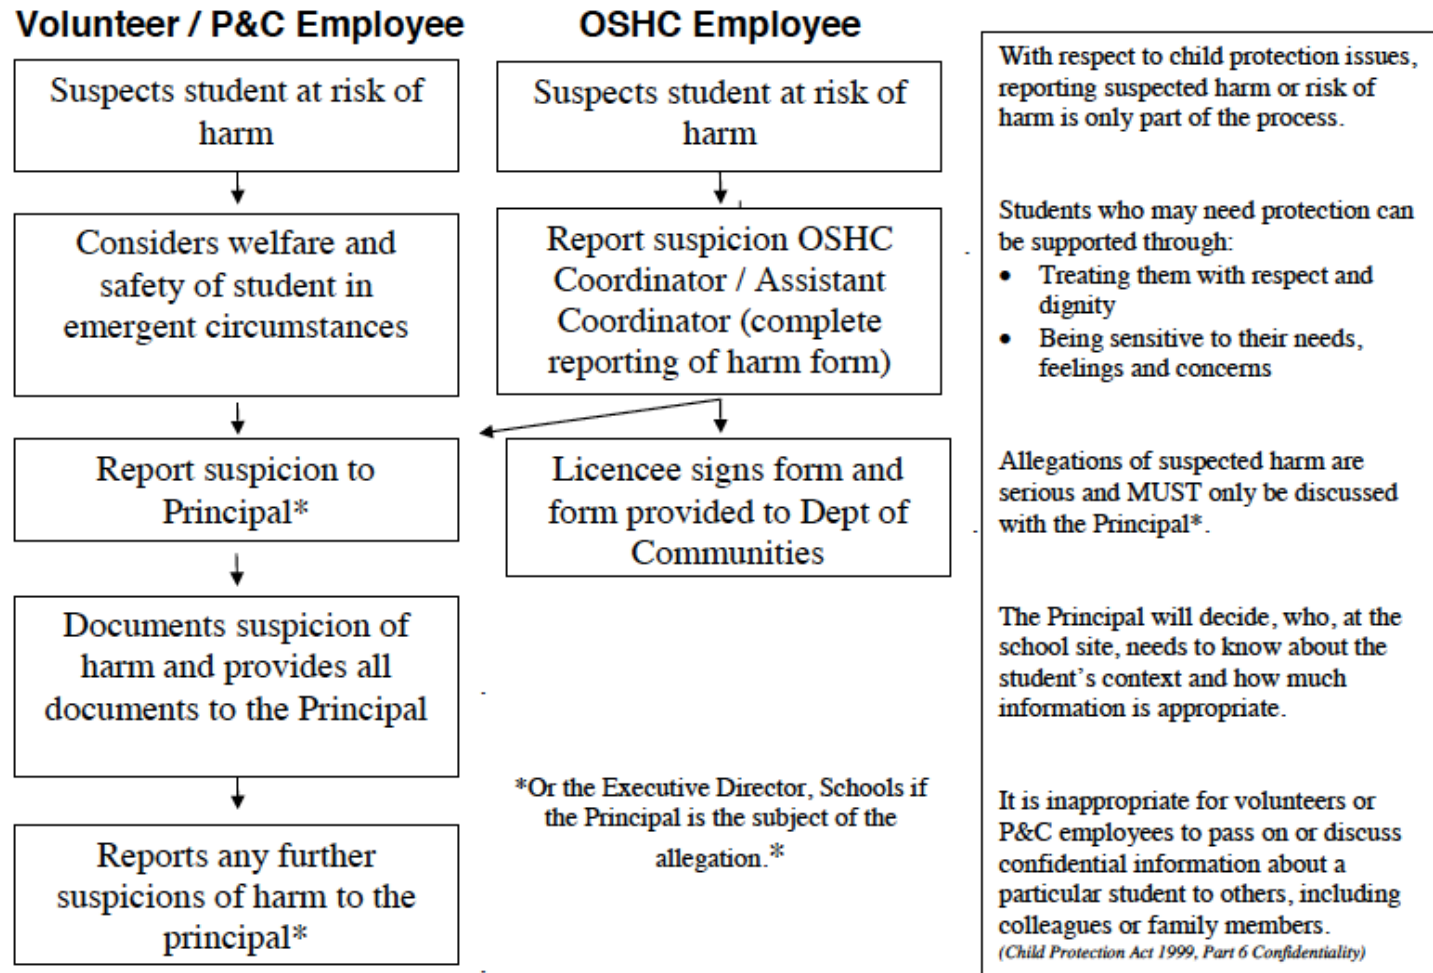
Volunteer / P&C Employee

Suspects student at risk of harm

Considers welfare and safety of student in emergent circumstances

Report suspicion to Principal*

Documents suspicion of harm and provides all documents to the Principal

Reports any further suspicions of harm to the principal*

OSHC Employee

Suspects student at risk of harm

Report suspicion OSHC Coordinator / Assistant Coordinator (complete reporting of harm form)

Licencee signs form and form provided to Dept of Communities

*Or the Executive Director, Schools if the Principal is the subject of the allegation.*

With respect to child protection issues, reporting suspected harm or risk of harm is only part of the process.

Students who may need protection can be supported through:
- Treating them with respect and dignity
- Being sensitive to their needs, feelings and concerns

Allegations of suspected harm are serious and MUST only be discussed with the Principal*.

The Principal will decide, who, at the school site, needs to know about the student's context and how much information is appropriate.

It is inappropriate for volunteers or P&C employees to pass on or discuss confidential information about a particular student to others, including colleagues or family members.
(Child Protection Act 1999, Part 6 Confidentiality)